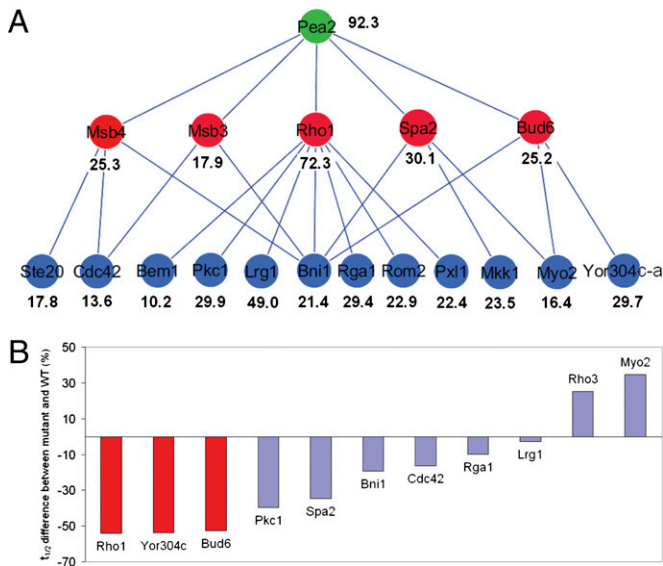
A

Pea2 92.3

Msb4 25.3
Msb3 17.9
Rho1 72.3
Spa2 30.1
Bud6 25.2

Ste20 17.8
Cdc42 13.6
Bem1 10.2
Pkc1 29.9
Lrg1 49.0
Bni1 21.4
Rga1 29.4
Rom2 22.9
Pxl1 22.4
Mkk1 23.5
Myo2 16.4
Yor304c-a 29.7

B

$t_{1/2}$ difference between mutant and WT (%)

50
30
10
-10
-30
-50
-70

Rho1
Yor304c
Bud6
Pkc1
Spa2
Bni1
Cdc42
Rga1
Lrg1
Rho3
Myo2